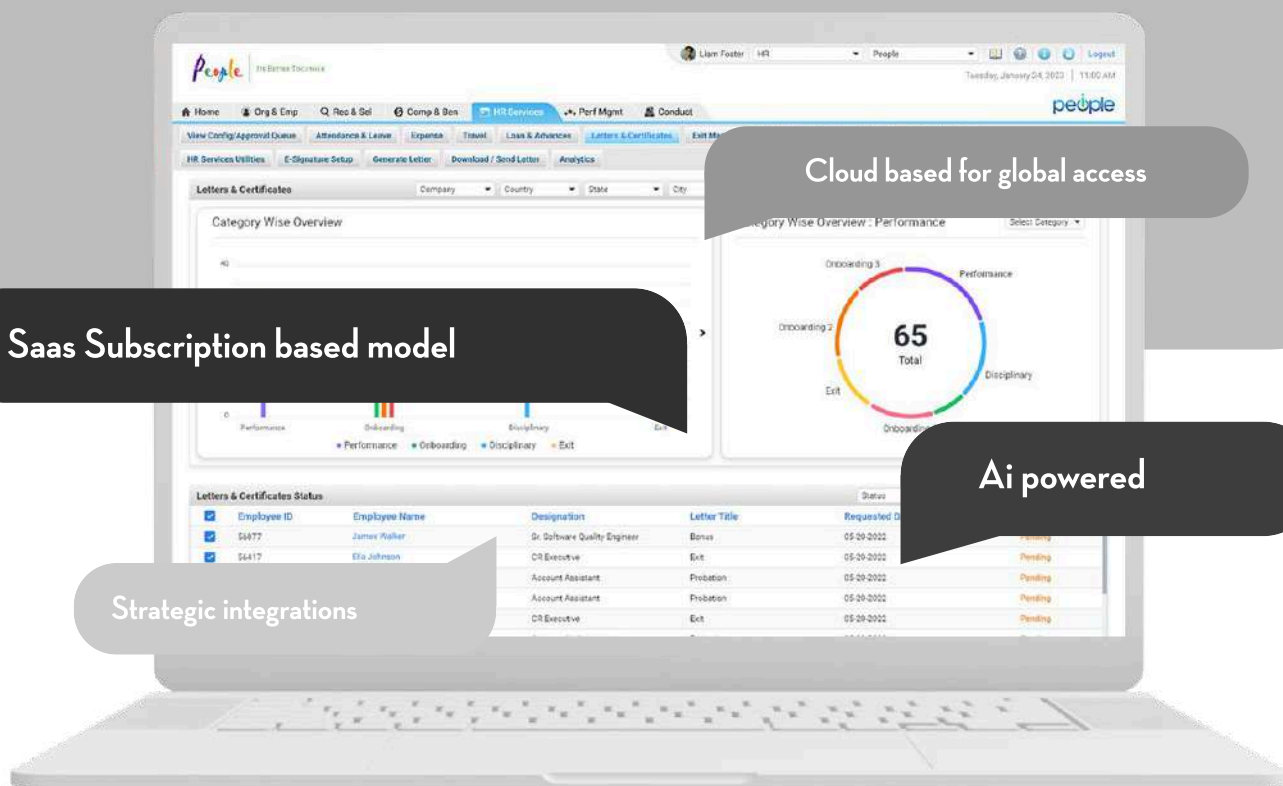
People | It's Better Together

Liam Foster HR People Logout
Tuesday, January 24, 2023 | 11:00 AM
people

Home Org & Emp Rec & Sel Comp & Ben HR Services Perf Mgmt Conduct

View Config/Approval Queue Attendance & Leave Expense Travel Loan & Advances Letters & Certificates Exit M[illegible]

HR Services Utilities E-Signature Setup Generate Letter Download / Send Letter Analytics

Cloud based for global access

Letters & Certificates Company Country State City

Category Wise Overview

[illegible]egory Wise Overview : Performance Select Category

40

Saas Subscription based model

Onboarding 3
Performance
Onboarding 2
65
Total
Disciplinary
Exit
Onboardin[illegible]

0
Performance Onboarding Disciplinary Exit
• Performance • Onboarding • Disciplinary • Exit

Ai powered

Letters & Certificates Status Status

| | Employee ID | Employee Name | Designation | Letter Title | Requested D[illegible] | |
|---|---|---|---|---|---|---|
| | 56677 | James Walker | Sr. Software Quality Engineer | Bonus | 05-20-2022 | Pending |
| | 56417 | Ella Johnson | CR Executive | Exit | 05-20-2022 | Pending |
| | | | Account Assistant | Probation | 05-20-2022 | Pending |
| | | | Account Assistant | Probation | 05-20-2022 | Pending |
| | | | CR Executive | Exit | 05-20-2022 | Pending |

Strategic integrations